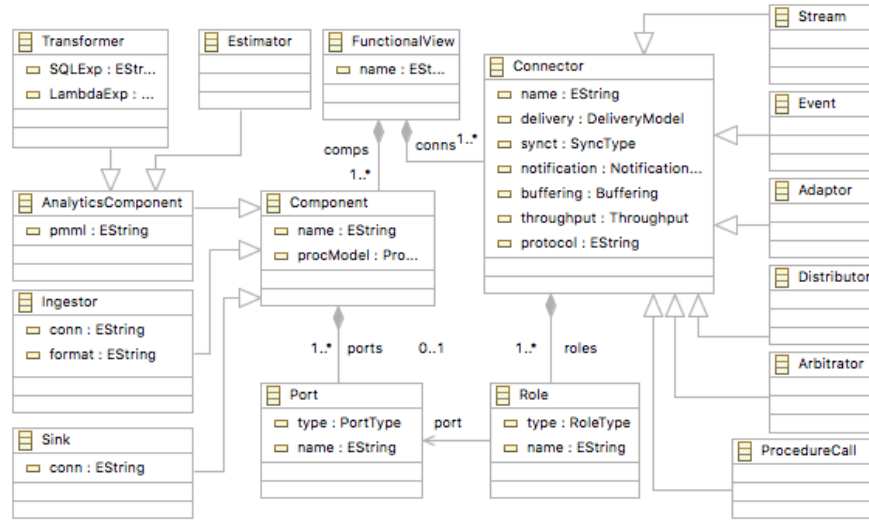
Transformer
SQLExp : EStr...
LambdaExp : ...

Estimator

FunctionalView
name : ESt...

Connector
name : EString
delivery : DeliveryModel
synct : SyncType
notification : Notification...
buffering : Buffering
throughput : Throughput
protocol : EString

Stream

Event

Adaptor

Distributor

Arbitrator

ProcedureCall

comps
1..*
conns
1..*

AnalyticsComponent
pmml : EString

Component
name : EString
procModel : Pro...

Ingestor
conn : EString
format : EString

Sink
conn : EString

1..*
ports
0..1
1..*
roles

Port
type : PortType
name : EString

port

Role
type : RoleType
name : EString